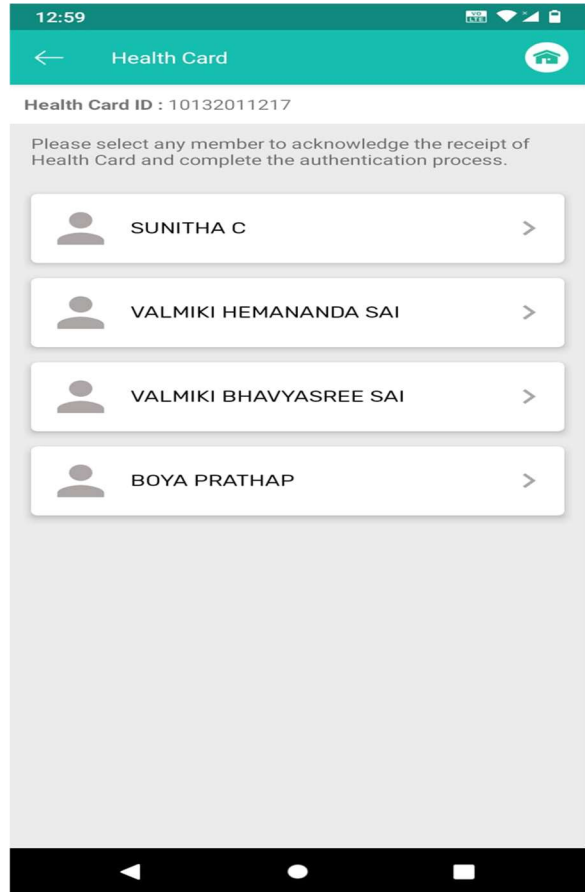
12:59

Health Card

Health Card ID : 10132011217

Please select any member to acknowledge the receipt of Health Card and complete the authentication process.

SUNITHA C

VALMIKI HEMANANDA SAI

VALMIKI BHAVYASREE SAI

BOYA PRATHAP